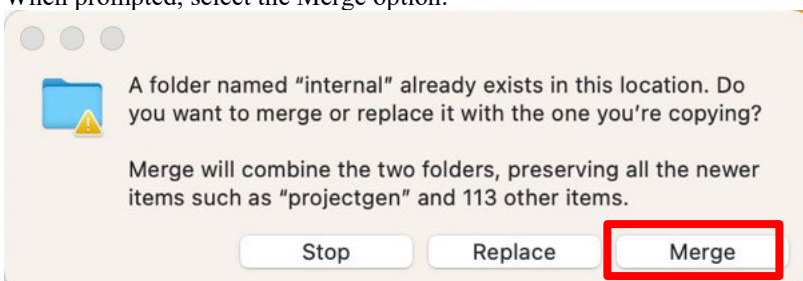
When prompted, select the Merge option.

A folder named “internal” already exists in this location. Do you want to merge or replace it with the one you’re copying?

Merge will combine the two folders, preserving all the newer items such as “projectgen” and 113 other items.

Stop

Replace

Merge